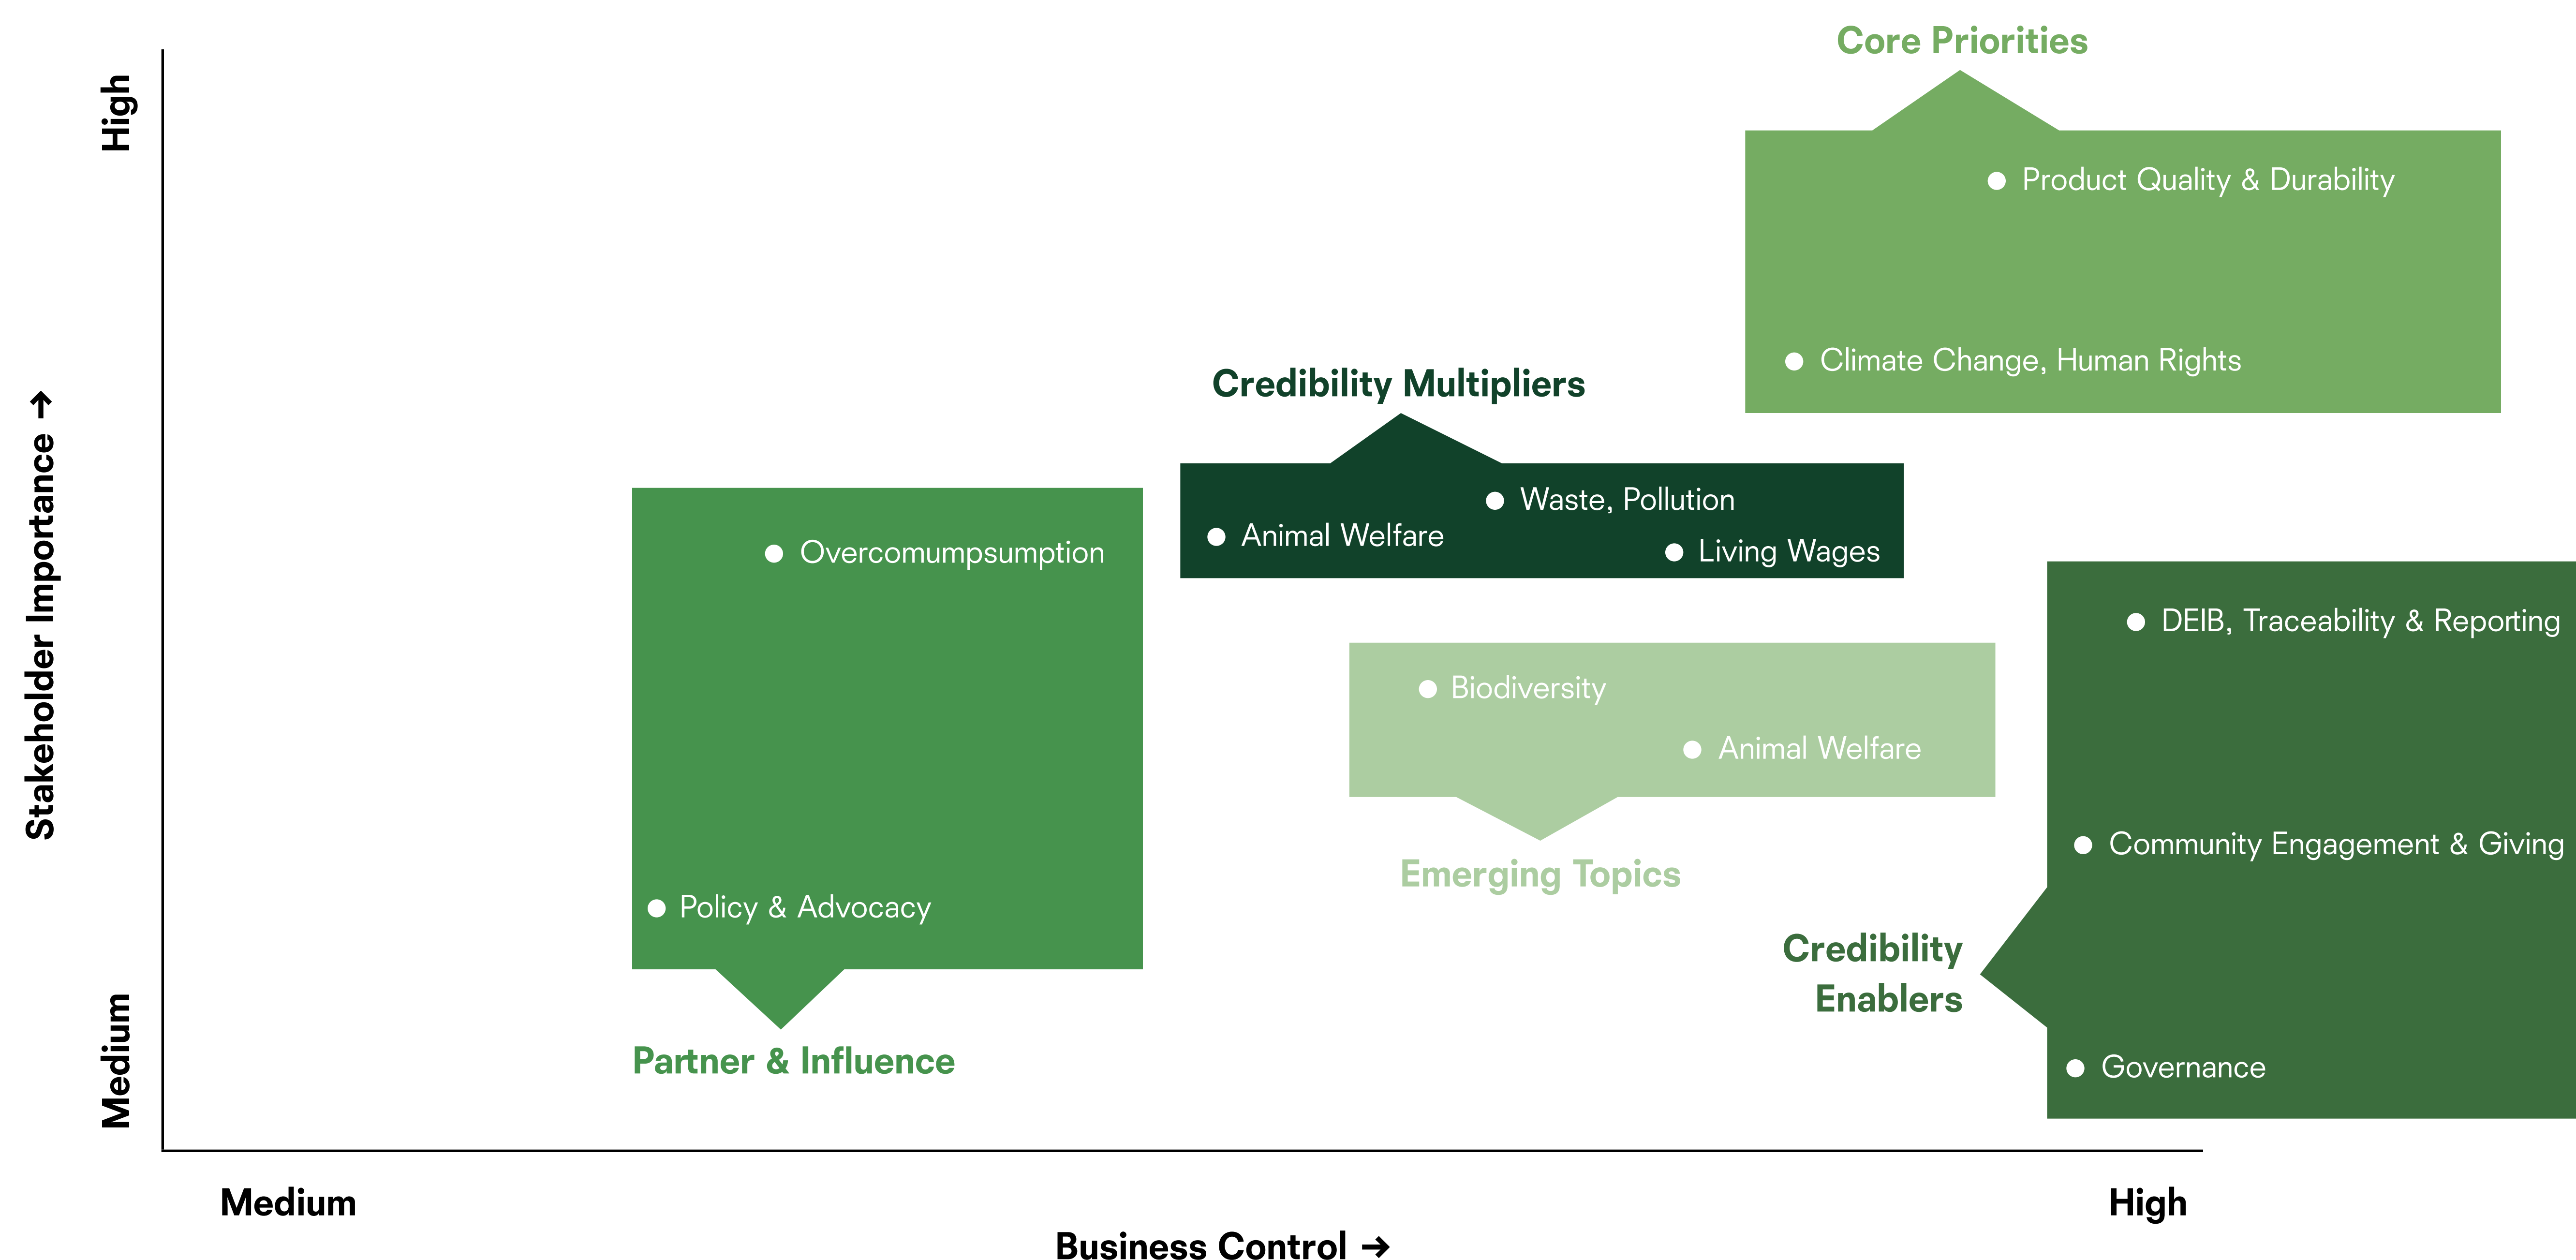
High

Stakeholder Importance →

Medium

Core Priorities

Product Quality & Durability

Climate Change, Human Rights

Credibility Multipliers

Waste, Pollution

Animal Welfare

Living Wages

Overcomumpsumption

Policy & Advocacy

Partner & Influence

DEIB, Traceability & Reporting

Biodiversity

Animal Welfare

Emerging Topics

Community Engagement & Giving

Credibility Enablers

Governance

Medium

High

Business Control →